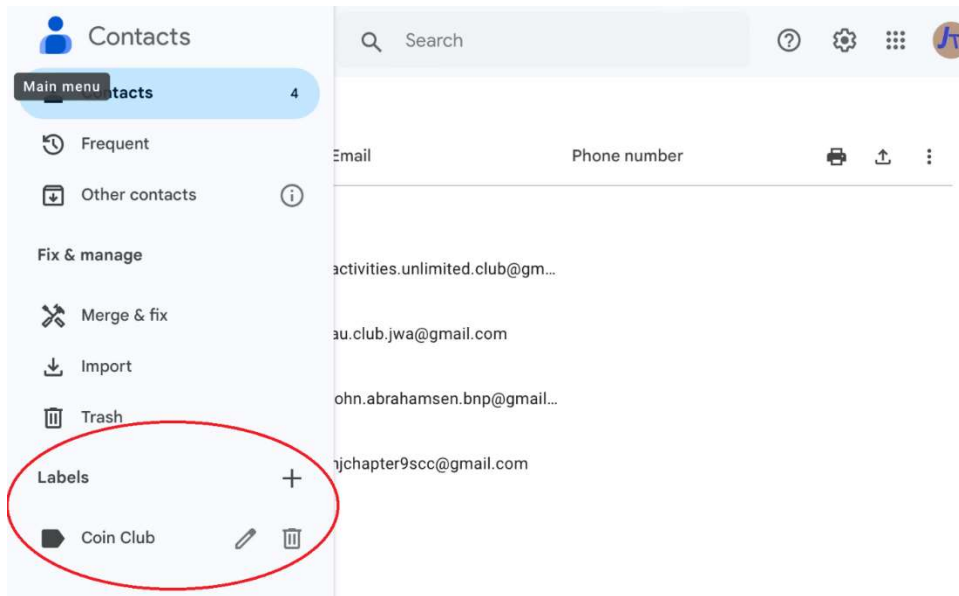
Contacts

Search

Main menu
Contacts 4

Frequent

Other contacts

Fix & manage

Merge & fix

Import

Trash

Labels

Coin Club

Email

Phone number

activities.unlimited.club@gm...

au.club.jwa@gmail.com

ohn.abrahamsen.bnp@gmail...

njchapter9scc@gmail.com